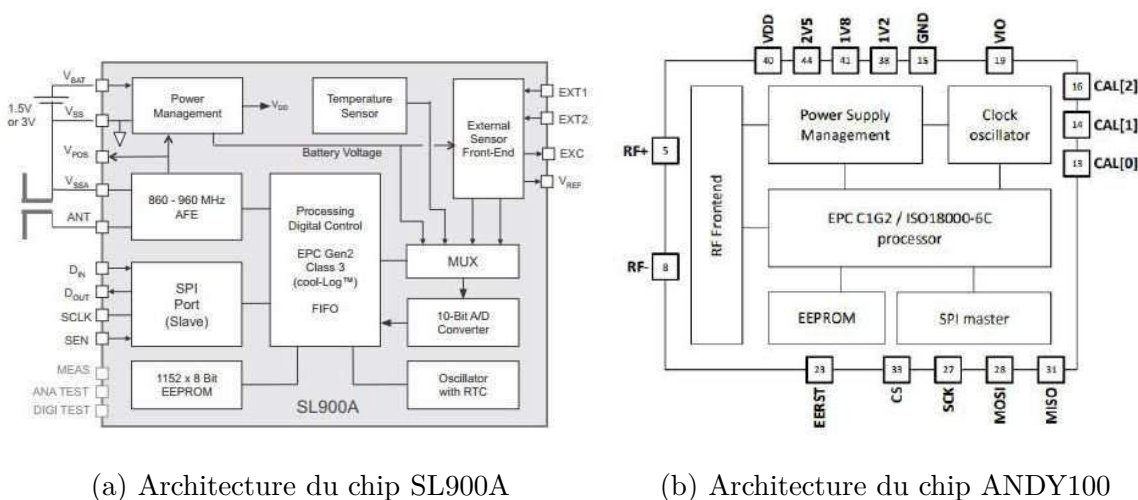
$V_{BAT}$
1.5V or 3V
$V_{SS}$
$V_{POS}$
$V_{SSA}$
ANT
$D_{IN}$
$D_{OUT}$
SCLK
SEN
MEAS
ANA TEST
DIGI TEST

Power Management
$V_{DD}$
Temperature Sensor
External Sensor Front-End
EXT1
EXT2
EXC
$V_{REF}$
Battery Voltage
860 - 960 MHz AFE
Processing Digital Control
EPC Gen2 Class 3 (cool-Log™)
FIFO
MUX
SPI Port (Slave)
10-Bit A/D Converter
1152 x 8 Bit EEPROM
Oscillator with RTC
SL900A

VDD 40
2V5 44
1V8 41
1V2 38
GND 15
VIO 19
16 CAL[2]
14 CAL[1]
13 CAL[0]
RF+ 5
RF- 8
RF Frontend
Power Supply Management
Clock oscillator
EPC C1G2 / ISO18000-6C processor
EEPROM
SPI master
23 EERST
33 CS
27 SCK
28 MOSI
31 MISO

(a) Architecture du chip SL900A

(b) Architecture du chip ANDY100